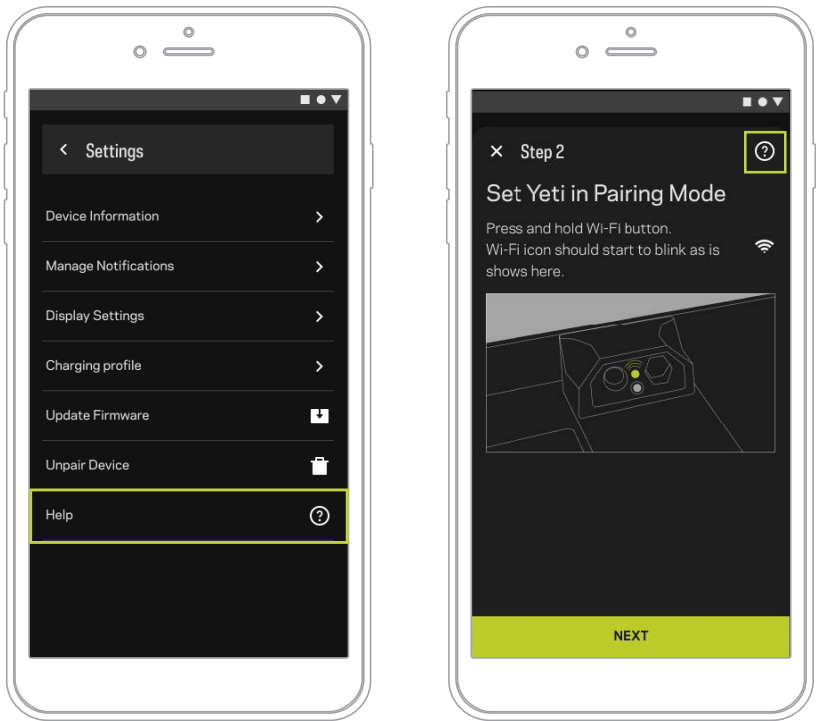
< Settings

Device Information >

Manage Notifications >

Display Settings >

Charging profile >

Update Firmware

Unpair Device

Help

× Step 2

Set Yeti in Pairing Mode

Press and hold Wi-Fi button. Wi-Fi icon should start to blink as is shows here.

NEXT